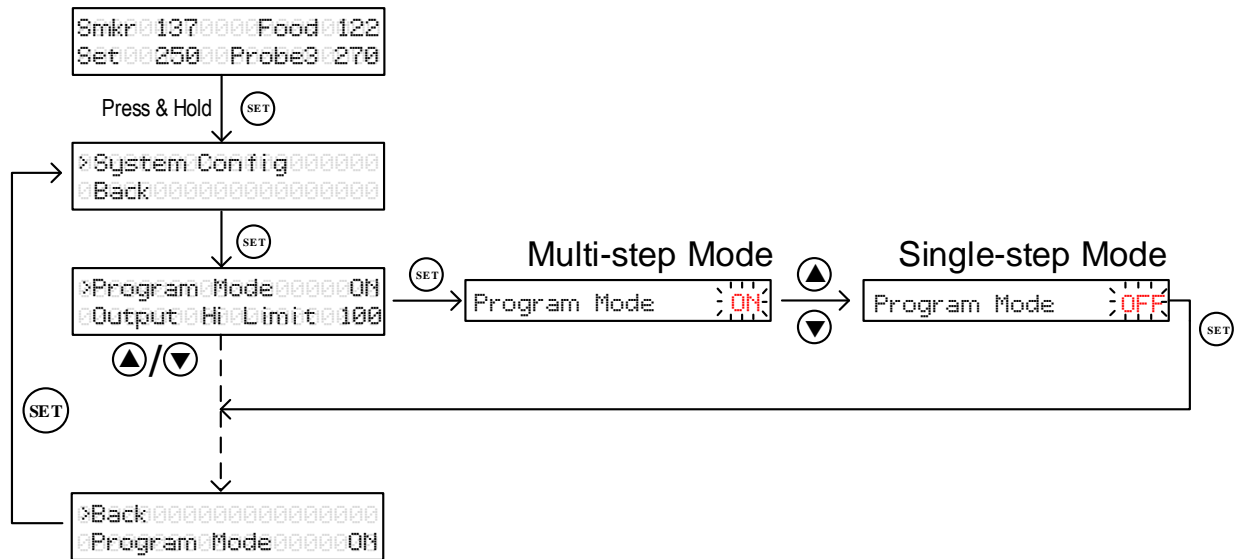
Smkr 137 Food 122
Set 250 Probe3 270

Press & Hold SET

>System Config
Back

SET

>Program Mode ON
Output Hi Limit 100

SET

Multi-step Mode
Program Mode ON

Single-step Mode
Program Mode OFF

SET

SET

>Back
Program Mode ON